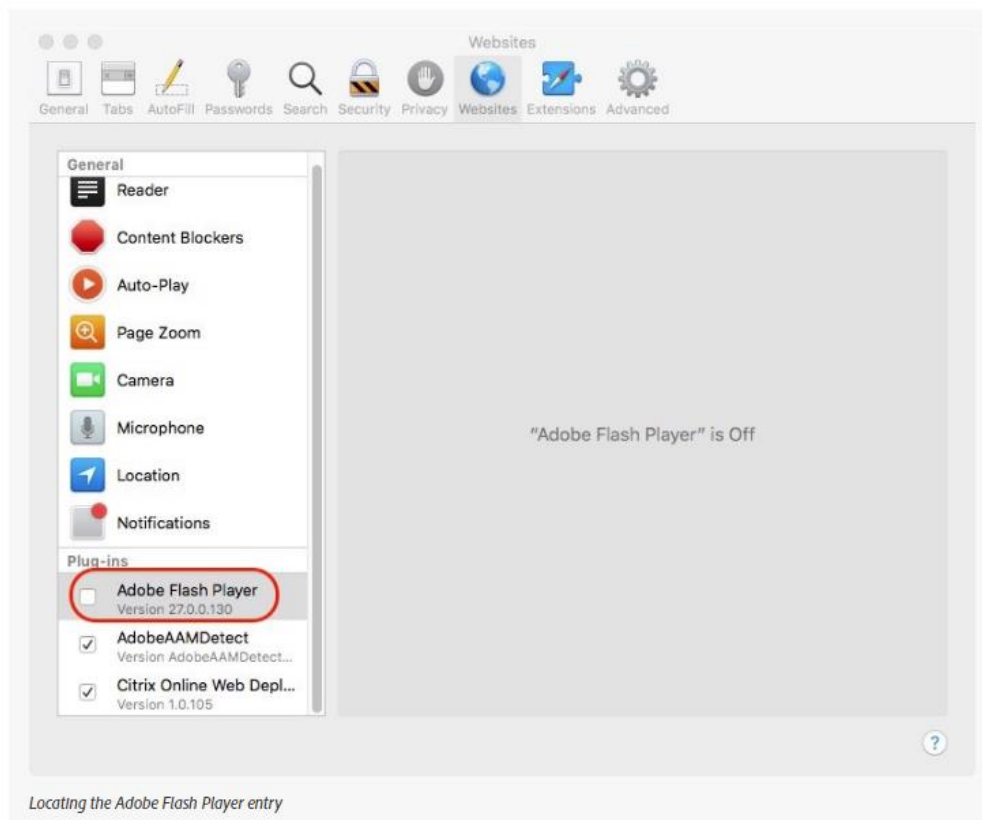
Websites

General Tabs AutoFill Passwords Search Security Privacy Websites Extensions Advanced

General
Reader
Content Blockers
Auto-Play
Page Zoom
Camera
Microphone
Location
Notifications
Plug-ins
Adobe Flash Player
Version 27.0.0.130
AdobeAAMDetect
Version AdobeAAMDetect...
Citrix Online Web Depl...
Version 1.0.105

"Adobe Flash Player" is Off

?

Locating the Adobe Flash Player entry